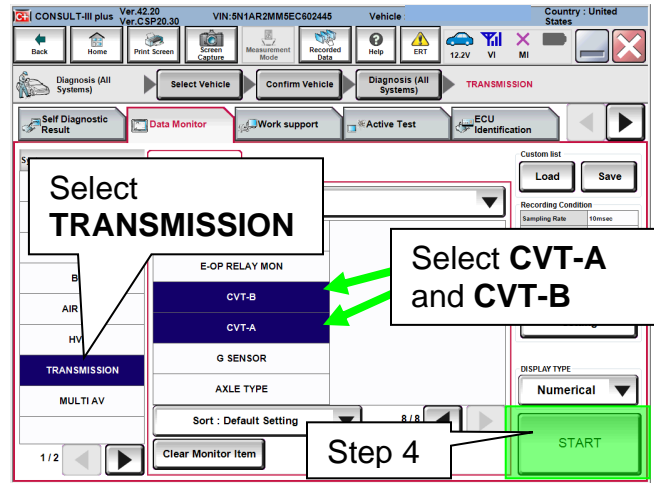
CONSULT-III plus Ver.42.20 Ver.CSP20.30 VIN:5N1AR2MM5EC602445 Vehicle Country : United States

Back Home Print Screen Screen Capture Measurement Mode Recorded Data Help ERT 12.2V VI MI

Diagnosis (All Systems) Select Vehicle Confirm Vehicle Diagnosis (All Systems) TRANSMISSION

Self Diagnostic Result Data Monitor Work support Active Test ECU Identification

Custom list
Load Save
Recording Condition
Sampling Rate 10msec

Select TRANSMISSION

Select CVT-A and CVT-B

B
AIR
HV
TRANSMISSION
MULTI AV

E-OP RELAY MON
CVT-B
CVT-A
G SENSOR
AXLE TYPE

DISPLAY TYPE
Numerical

Sort : Default Setting
8/8

1/2

Clear Monitor Item

Step 4

START